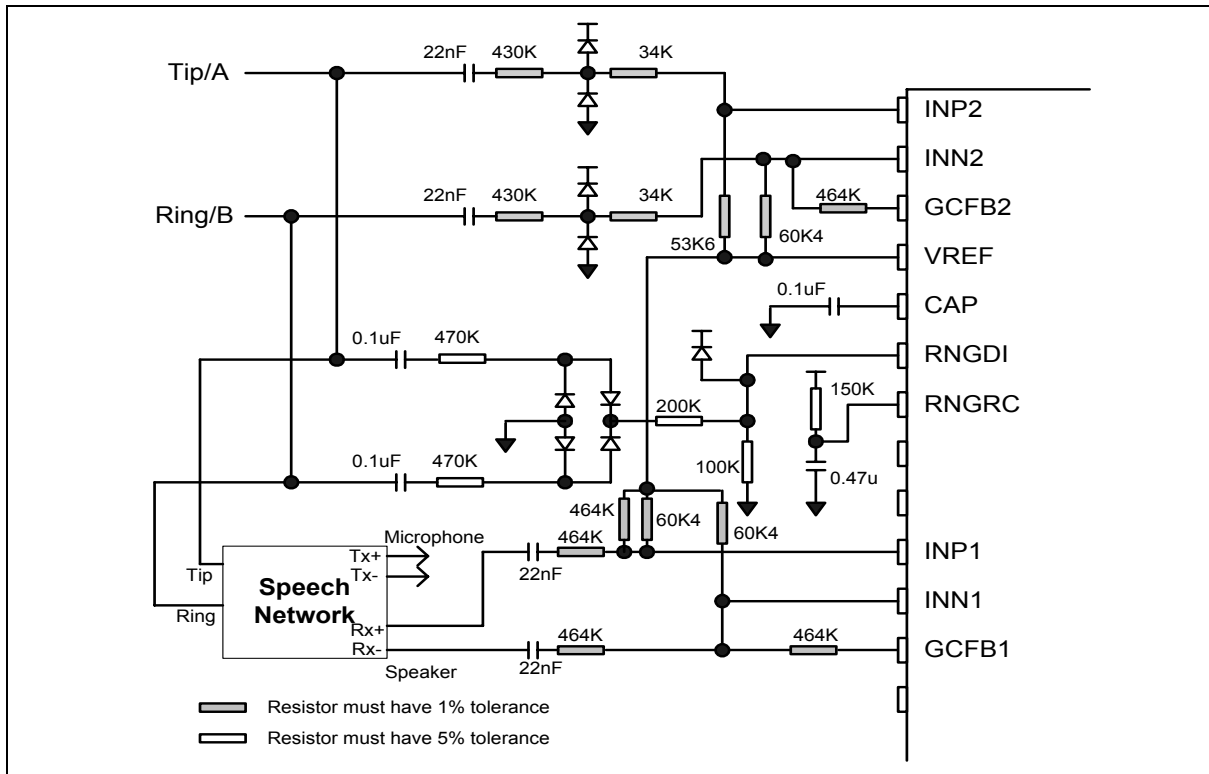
Tip/A
22nF
430K
34K
INP2
INN2
Ring/B
22nF
430K
34K
464K
GCFB2
53K6
60K4
VREF
0.1uF
CAP
0.1uF
470K
RNGDI
150K
RNGRC
200K
0.1uF
470K
100K
0.47u
464K
60K4
60K4
Microphone
Tx+
Tx-
22nF
464K
INP1
Tip
Speech Network
Ring
Rx+
Rx-
INN1
464K
464K
GCFB1
Speaker
22nF
Resistor must have 1% tolerance
Resistor must have 5% tolerance